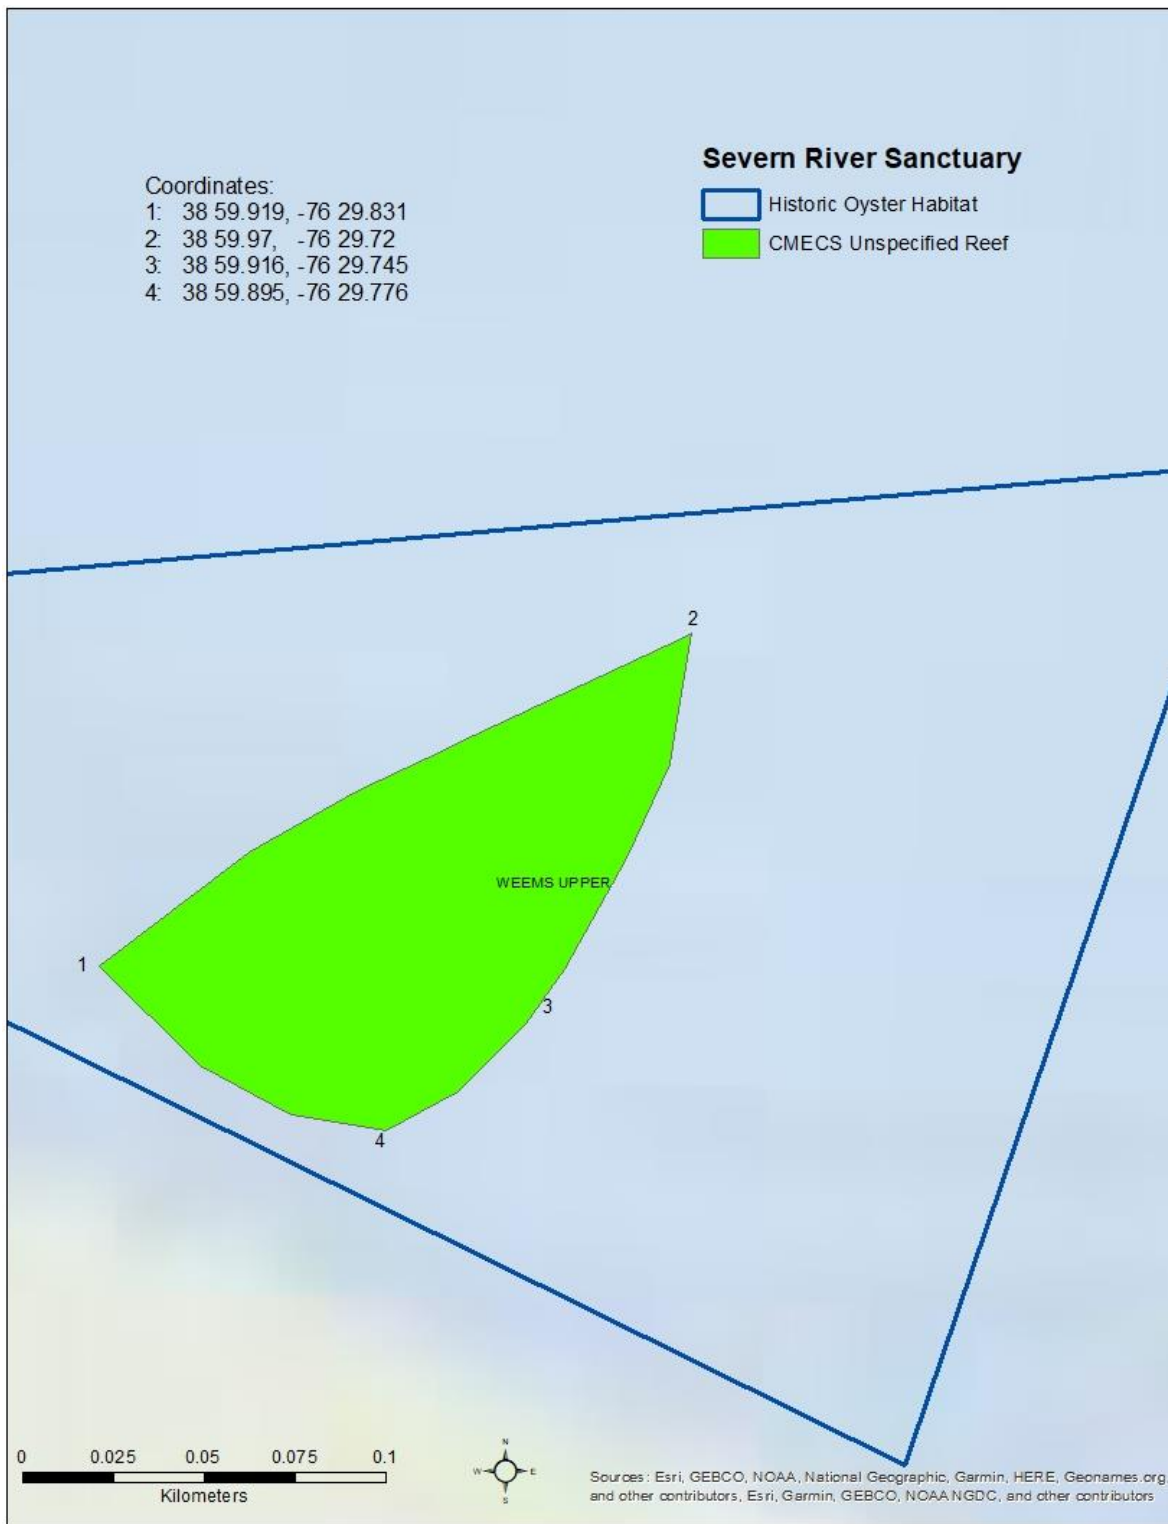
Coordinates:
1: 38 59.919, -76 29.831
2: 38 59.97, -76 29.72
3: 38 59.916, -76 29.745
4: 38 59.895, -76 29.776

Severn River Sanctuary
Historic Oyster Habitat
CMECS Unspecified Reef

2
WEEMS UPPER
1
3
4

0 0.025 0.05 0.075 0.1
Kilometers

N
W E
S

Sources: Esri, GEBCO, NOAA, National Geographic, Garmin, HERE, Geonames.org, and other contributors, Esri, Garmin, GEBCO, NOAA NGDC, and other contributors